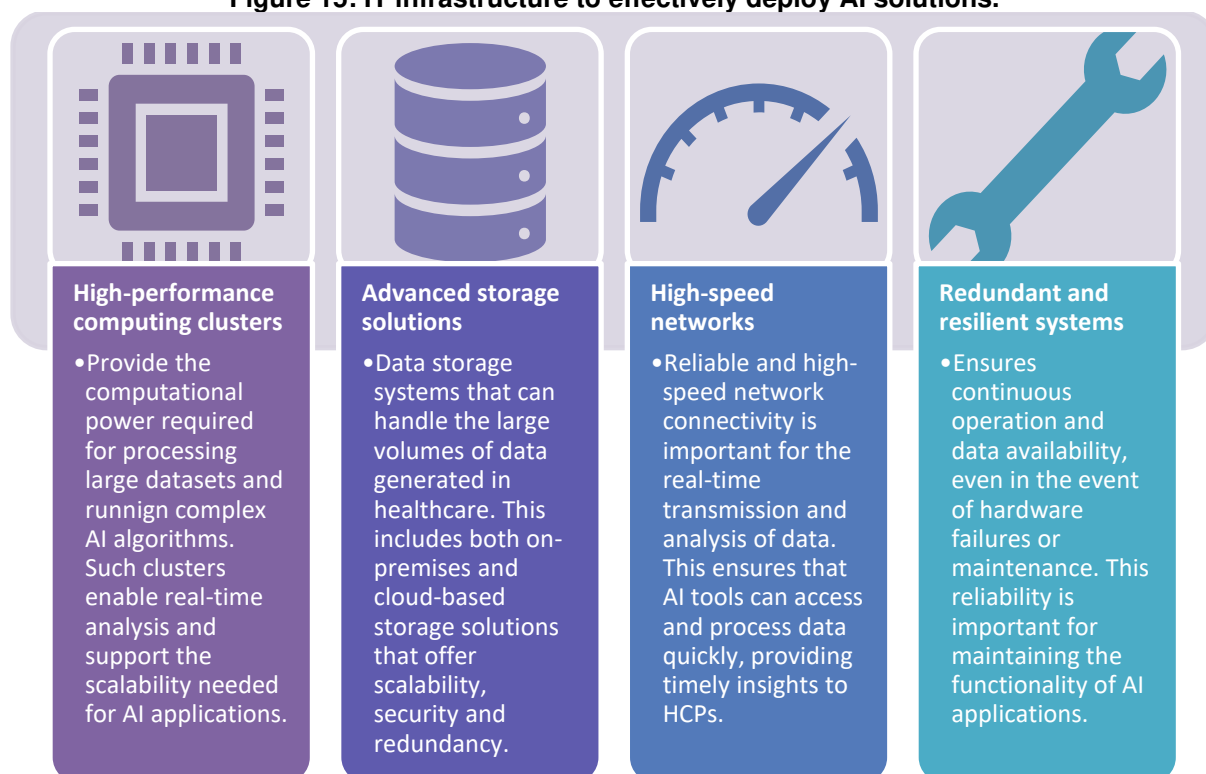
Figure 15: IT infrastructure to effectively deploy AI solutions.

High-performance computing clusters

•Provide the computational power required for processing large datasets and runnign complex AI algorithms. Such clusters enable real-time analysis and support the scalability needed for AI applications.

Advanced storage solutions

•Data storage systems that can handle the large volumes of data generated in healthcare. This includes both on-premises and cloud-based storage solutions that offer scalability, security and redundancy.

High-speed networks

•Reliable and high-speed network connectivity is important for the real-time transmission and analysis of data. This ensures that AI tools can access and process data quickly, providing timely insights to HCPs.

Redundant and resilient systems

•Ensures continuous operation and data availability, even in the event of hardware failures or maintenance. This reliability is important for maintaining the functionality of AI applications.